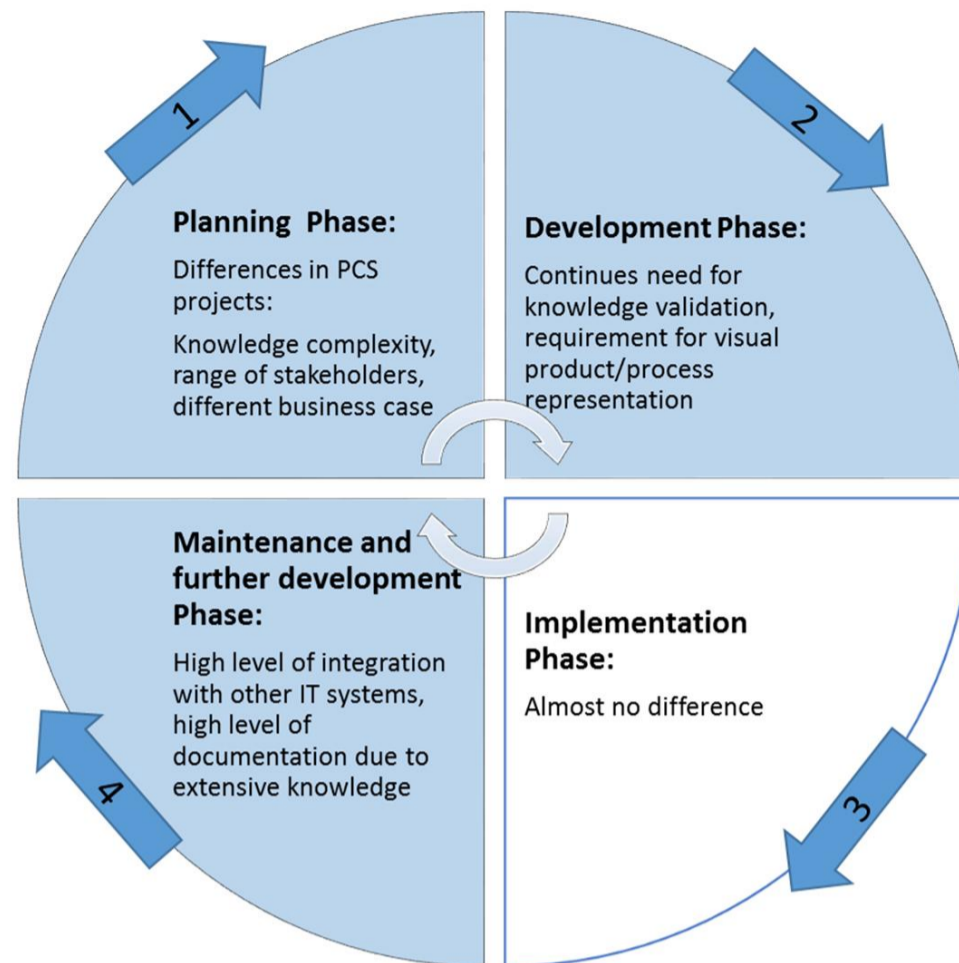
1

2

Planning Phase:

Differences in PCS projects:

Knowledge complexity, range of stakeholders, different business case

Development Phase:

Continues need for knowledge validation, requirement for visual product/process representation

Maintenance and further development Phase:

High level of integration with other IT systems, high level of documentation due to extensive knowledge

Implementation Phase:

Almost no difference

4

3